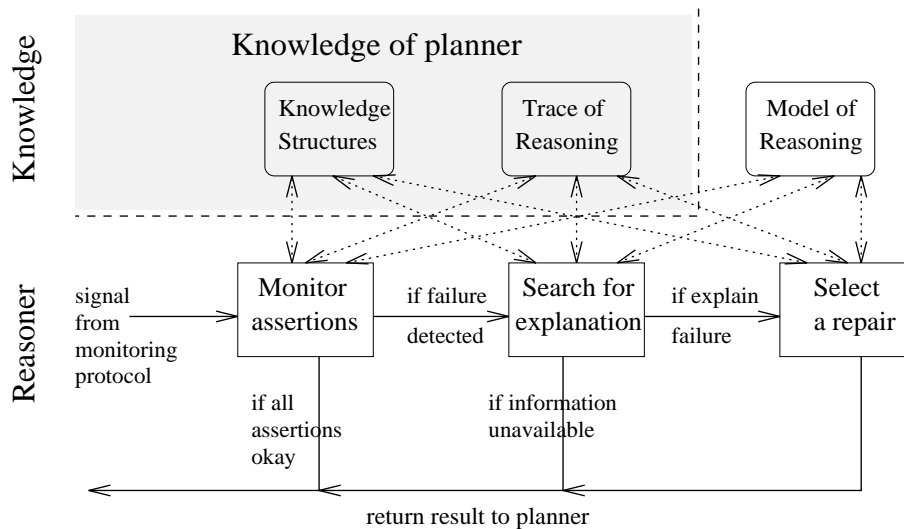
Knowledge

Knowledge of planner

Knowledge Structures

Trace of Reasoning

Model of Reasoning

Reasoner

signal from monitoring protocol

Monitor assertions

if failure detected

Search for explanation

if explain failure

Select a repair

if all assertions okay

if information unavailable

return result to planner